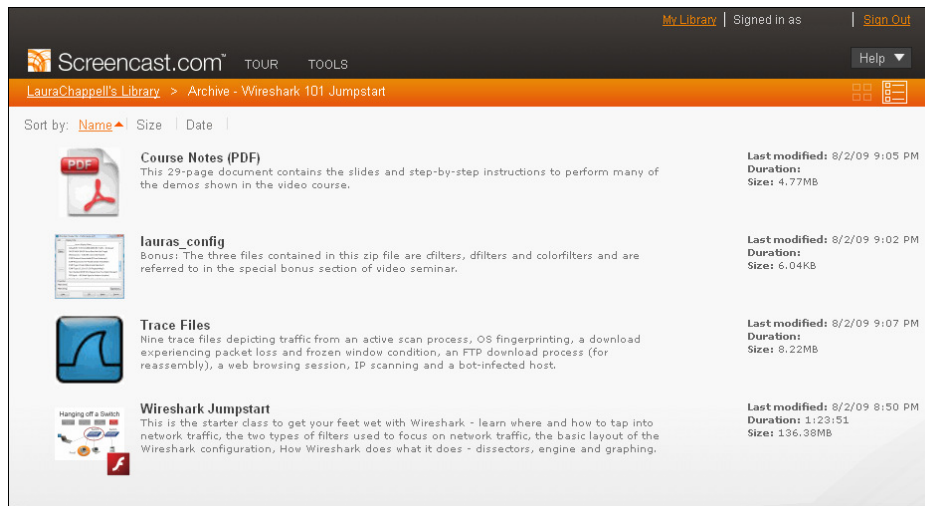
My Library | Signed in as | Sign Out

Screencast.com™ TOUR TOOLS

Help ▼

LauraChappell's Library > Archive - Wireshark 101 Jumpstart

Sort by: Name | Size | Date |

PDF

Course Notes (PDF)
This 29-page document contains the slides and step-by-step instructions to perform many of the demos shown in the video course.

Last modified: 8/2/09 9:05 PM
Duration:
Size: 4.77MB

lauras_config
Bonus: The three files contained in this zip file are cfilters, dfilters and colorfilters and are referred to in the special bonus section of video seminar.

Last modified: 8/2/09 9:02 PM
Duration:
Size: 6.04KB

Trace Files
Nine trace files depicting traffic from an active scan process, OS fingerprinting, a download experiencing packet loss and frozen window condition, an FTP download process (for reassembly), a web browsing session, IP scanning and a bot-infected host.

Last modified: 8/2/09 9:07 PM
Duration:
Size: 8.22MB

Hanging off a Switch

Wireshark Jumpstart
This is the starter class to get your feet wet with Wireshark - learn where and how to tap into network traffic, the two types of filters used to focus on network traffic, the basic layout of the Wireshark configuration, How Wireshark does what it does - dissectors, engine and graphing.

Last modified: 8/2/09 8:50 PM
Duration: 1:23:51
Size: 136.38MB